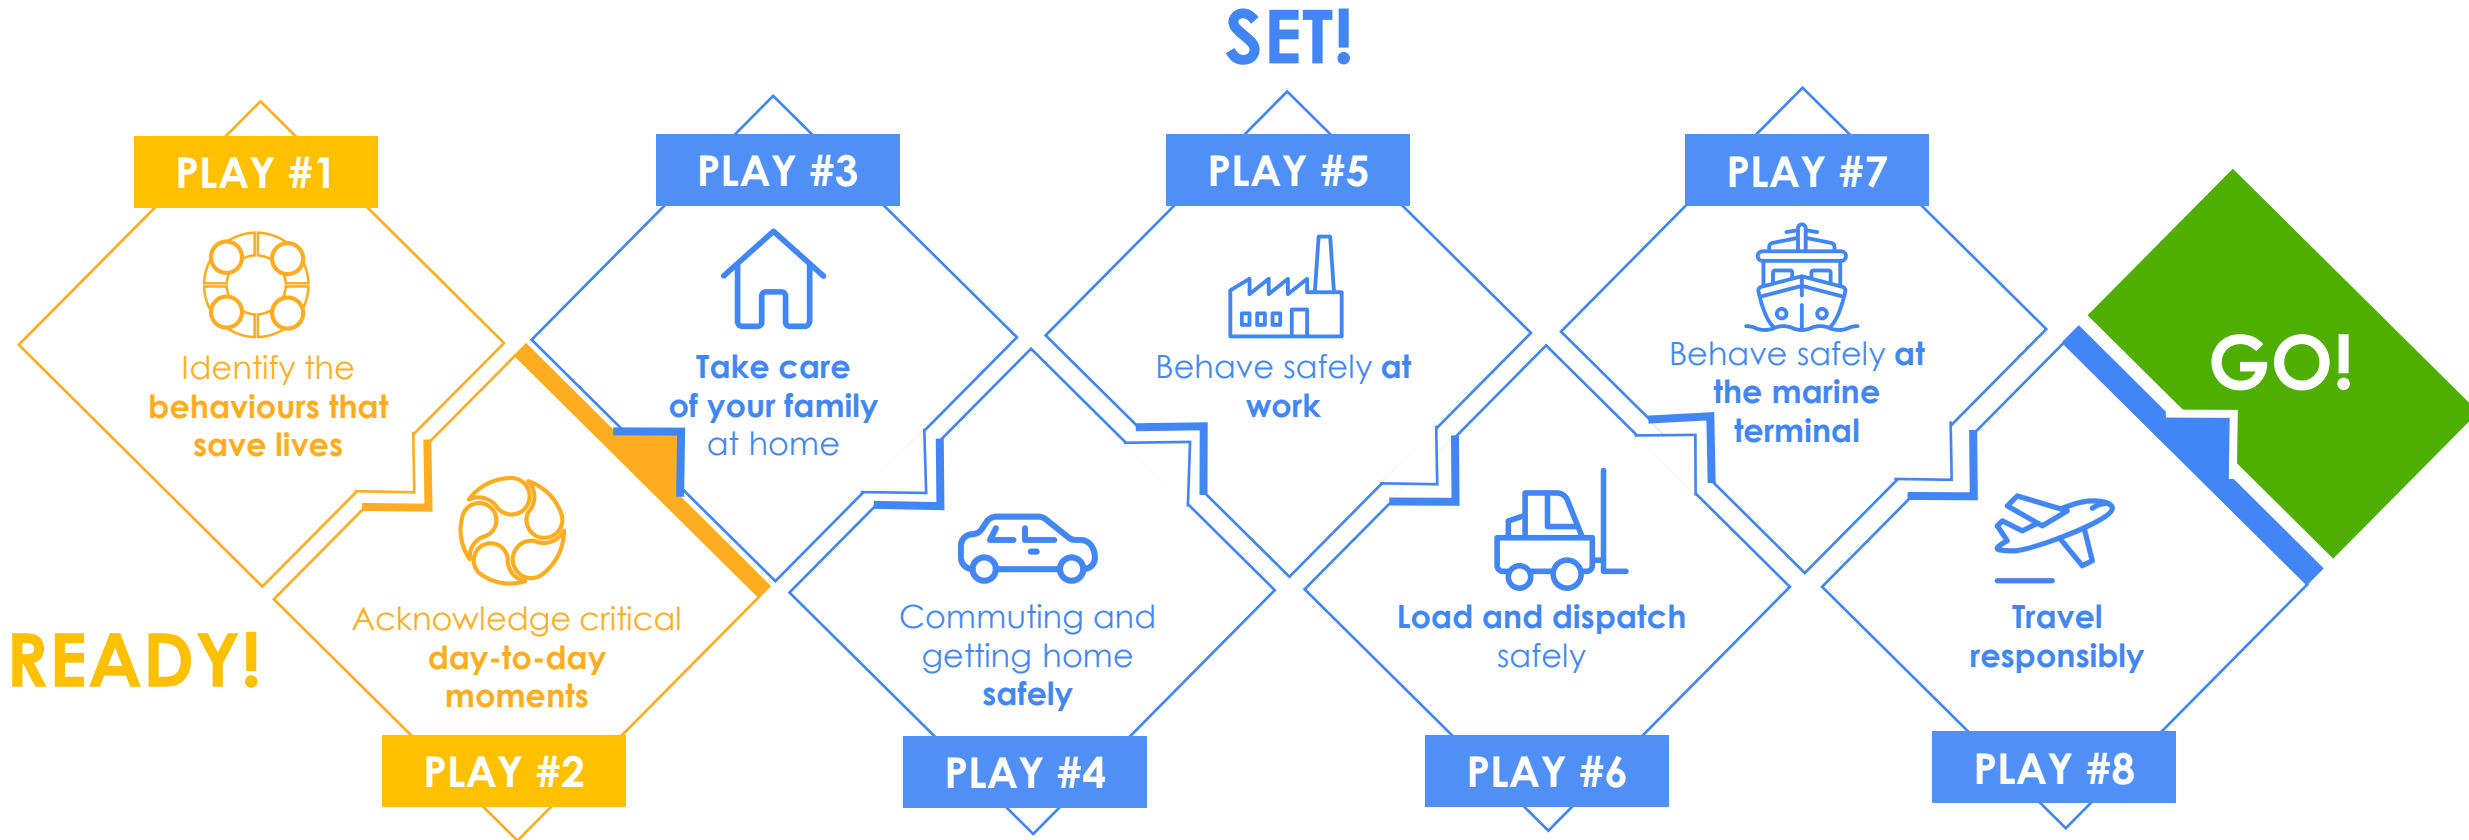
SET!

PLAY #1

Identify the behaviours that save lives

PLAY #3

Take care of your family at home

PLAY #5

Behave safely at work

PLAY #7

Behave safely at the marine terminal

GO!

READY!

Acknowledge critical day-to-day moments

PLAY #2

Commuting and getting home safely

PLAY #4

Load and dispatch safely

PLAY #6

Travel responsibly

PLAY #8